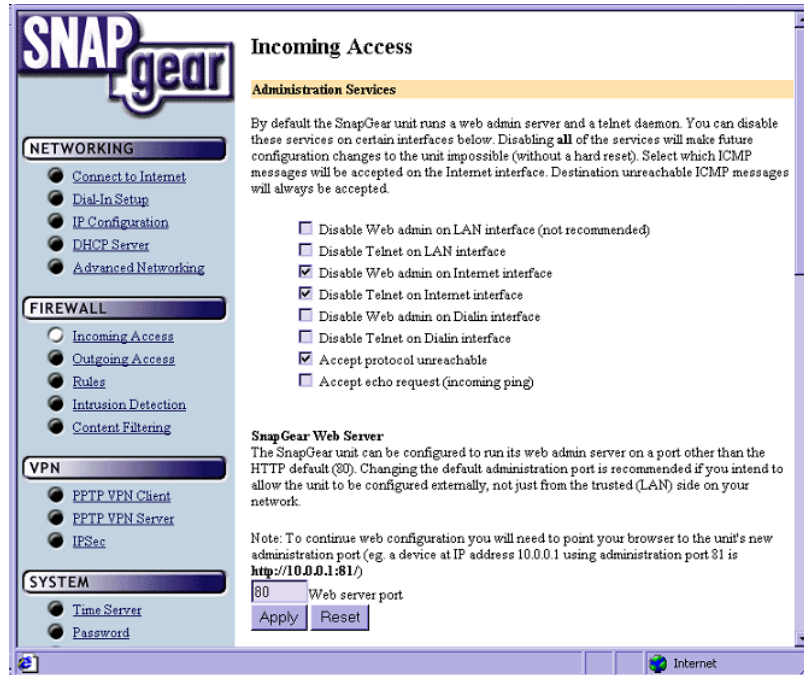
SNAP gear

NETWORKING
Connect to Internet
Dial-In Setup
IP Configuration
DHCP Server
Advanced Networking

FIREWALL
Incoming Access
Outgoing Access
Rules
Intrusion Detection
Content Filtering

VPN
PPTP VPN Client
PPTP VPN Server
IPSec

SYSTEM
Time Server
Password

Incoming Access

Administration Services

By default the SnapGear unit runs a web admin server and a telnet daemon. You can disable these services on certain interfaces below. Disabling **all** of the services will make future configuration changes to the unit impossible (without a hard reset). Select which ICMP messages will be accepted on the Internet interface. Destination unreachable ICMP messages will always be accepted.

☐ Disable Web admin on LAN interface (not recommended)
☐ Disable Telnet on LAN interface
☑ Disable Web admin on Internet interface
☑ Disable Telnet on Internet interface
☐ Disable Web admin on Dialin interface
☐ Disable Telnet on Dialin interface
☑ Accept protocol unreachable
☐ Accept echo request (incoming ping)

SnapGear Web Server
The SnapGear unit can be configured to run its web admin server on a port other than the HTTP default (80). Changing the default administration port is recommended if you intend to allow the unit to be configured externally, not just from the trusted (LAN) side on your network.

Note: To continue web configuration you will need to point your browser to the unit's new administration port (eg. a device at IP address 10.0.0.1 using administration port 81 is **http://10.0.0.1:81/**)

80 Web server port
Apply Reset

Internet